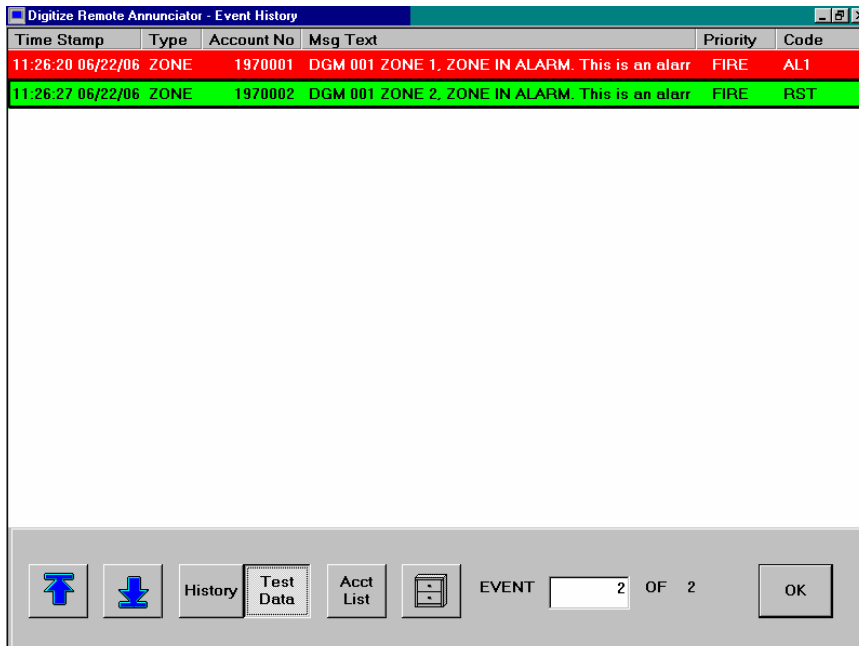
Digitize Remote Annunciator - Event History

| Time Stamp | Type | Account No | Msg Text | Priority | Code |
|---|---|---|---|---|---|
| 11:26:20 06/22/06 | ZONE | 1970001 | DGM 001 ZONE 1, ZONE IN ALARM. This is an alarr | FIRE | AL1 |
| 11:26:27 06/22/06 | ZONE | 1970002 | DGM 001 ZONE 2, ZONE IN ALARM. This is an alarr | FIRE | RST |

History Test Data Acct List EVENT 2 OF 2 OK